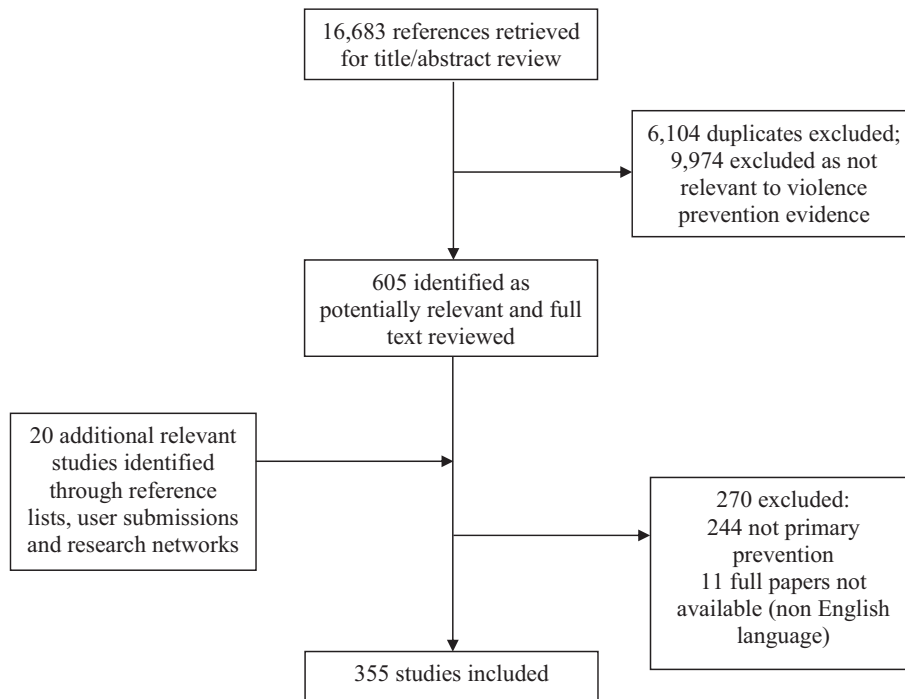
16,683 references retrieved for title/abstract review

6,104 duplicates excluded; 9,974 excluded as not relevant to violence prevention evidence

605 identified as potentially relevant and full text reviewed

20 additional relevant studies identified through reference lists, user submissions and research networks

270 excluded:
244 not primary prevention
11 full papers not available (non English language)

355 studies included